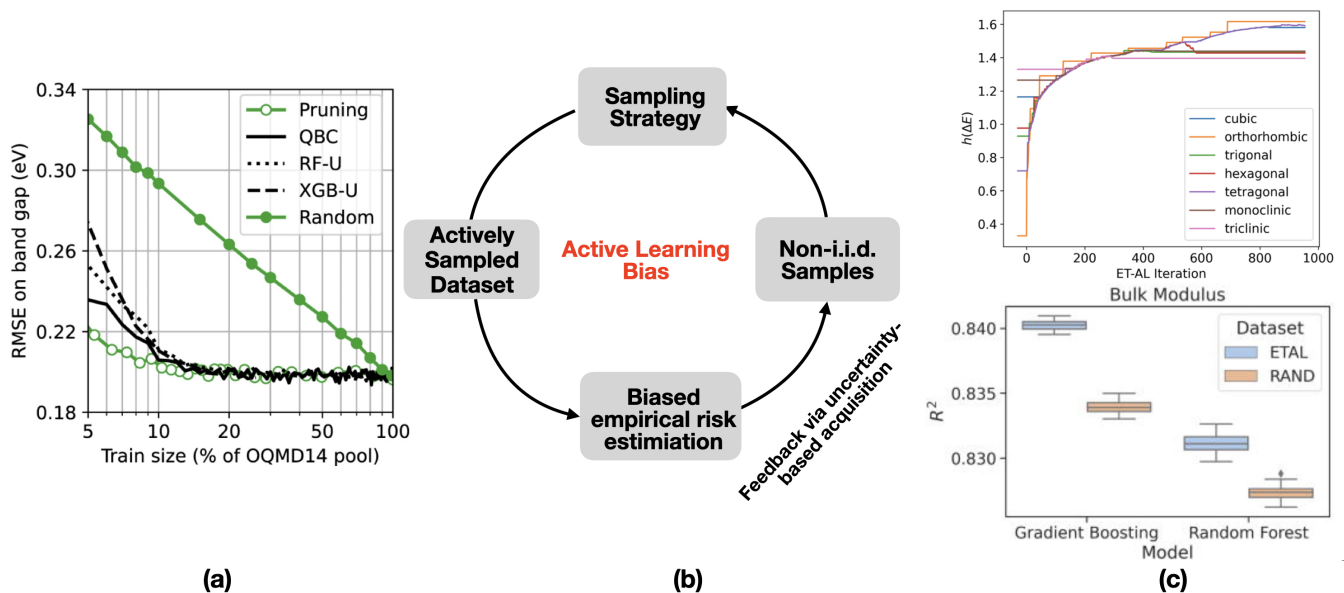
0.34
0.30
0.26
0.22
0.18
RMSE on band gap (eV)
Pruning
QBC
RF-U
XGB-U
Random
5
10
20
50
100
Train size (% of OQMD14 pool)

(a)

Sampling Strategy
Actively Sampled Dataset
Active Learning Bias
Non-i.i.d. Samples
Biased empirical risk estimiation
Feedback via uncertainty-based acquisition

(b)

1.6
1.4
1.2
1.0
0.8
0.6
0.4
$h(\Delta E)$
0
200
400
600
800
1000
ET-AL Iteration
cubic
orthorhombic
trigonal
hexagonal
tetragonal
monoclinic
triclinic

Bulk Modulus
0.840
0.835
0.830
$R^2$
Dataset
ETAL
RAND
Gradient Boosting
Random Forest
Model

(c)